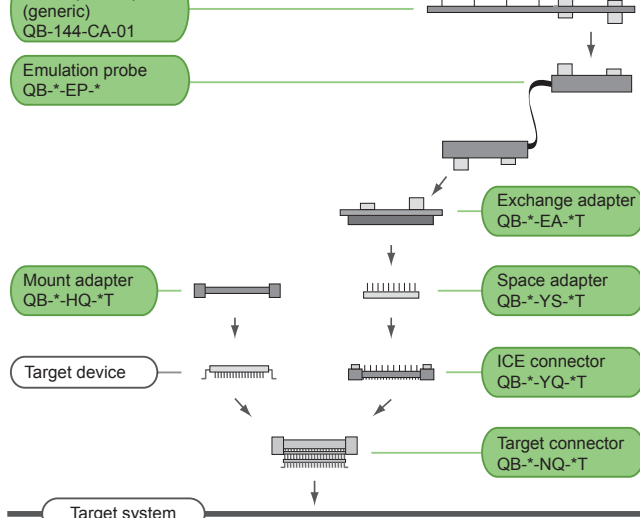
(generic)
QB-144-CA-01

Emulation probe
QB-*-EP-*

Exchange adapter
QB-*-EA-*T

Mount adapter
QB-*-HQ-*T

Space adapter
QB-*-YS-*T

Target device

ICE connector
QB-*-YQ-*T

Target connector
QB-*-NQ-*T

Target system